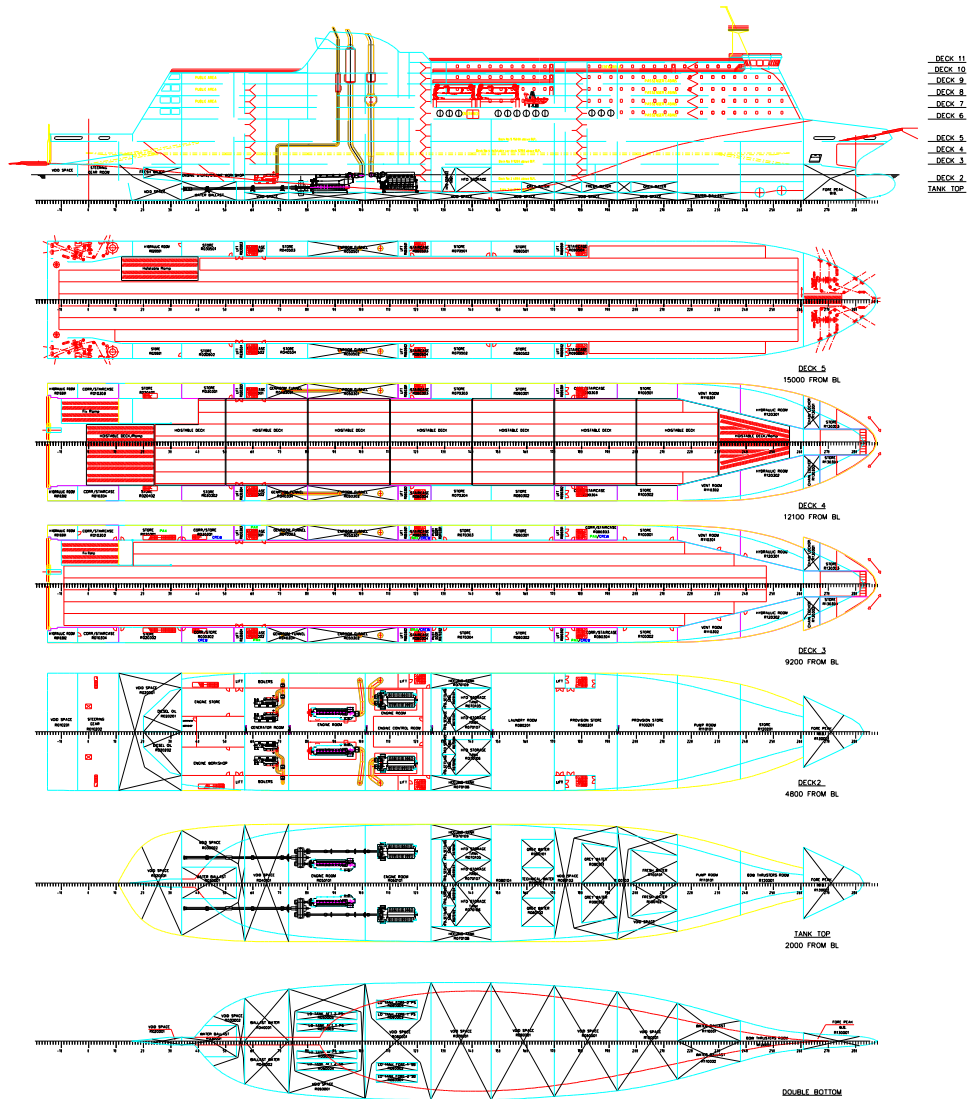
DECK 11
DECK 10
DECK 9
DECK 8
DECK 7
DECK 6
DECK 5
DECK 4
DECK 3
DECK 2
TANK TOP

VOID SPACE
STEERING GEAR ROOM
VOID SPACE
HFO STORAGE
FRESH WATER
FORE PEAK

HYDRAULIC ROOM
STORE
STORE
STORE
STORE
STORE
STORE
STORE
DECK 5
15000 FROM BL

HYDRAULIC ROOM
CORR/STAIRCASE
STORE
STORE
STORE
STORE
STORE
CORR/STAIRCASE
VENT ROOM
HYDRAULIC ROOM
HOISTABLE DECK
HOISTABLE DECK
HOISTABLE DECK
HOISTABLE DECK
HOISTABLE DECK
HOISTABLE DECK
HOISTABLE DECK
HYDRAULIC ROOM
CORR/STAIRCASE
STORE
STORE
STORE
VENT ROOM
HYDRAULIC ROOM
DECK 4
12100 FROM BL

HYDRAULIC ROOM
CORR/STAIRCASE
STORE
CORR/STAIRCASE
STORE
CORR/STAIRCASE
STORE
VENT ROOM
HYDRAULIC ROOM
HYDRAULIC ROOM
CORR/STAIRCASE
STORE
STORE
STORE
CORR/STAIRCASE
STORE
VENT ROOM
HYDRAULIC ROOM
DECK 3
9200 FROM BL

VOID SPACE
STEERING GEAR ROOM
VOID SPACE
DIESEL OIL
DIESEL OIL
ENGINE STORE
ENGINE WORKSHOP
BOILERS
BOILERS
GENERATOR ROOM
ENGINE ROOM
ENGINE CONTROL ROOM
HFO STORAGE
LAUNDRY ROOM
PROVISION STORE
PROVISION STORE
PUMP ROOM
STORE
FORE PEAK
DECK2
4800 FROM BL

VOID SPACE
WATER BALLAST
VOID SPACE
ENGINE ROOM
ENGINE ROOM
HFO STORAGE
TECHNICAL WATER
GREY WATER
FRESH WATER
PUMP ROOM
BOW THRUSTERS ROOM
FORE PEAK
TANK TOP
2000 FROM BL

VOID SPACE
WATER BALLAST
BALLAST WATER
VOID SPACE
VOID SPACE
VOID SPACE
VOID SPACE
BOW THRUSTERS ROOM
FORE PEAK
DOUBLE BOTTOM